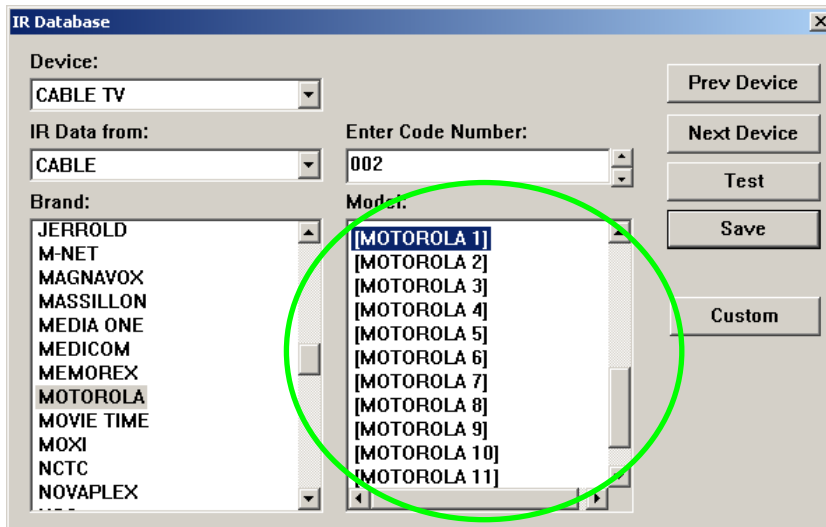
IR Database

Device:
CABLE TV

IR Data from:
CABLE

Enter Code Number:
002

Brand:
JERROLD
M-NET
MAGNAVOX
MASSILLON
MEDIA ONE
MEDICOM
MEMOREX
MOTOROLA
MOVIE TIME
MOXI
NCTC
NOVAPLEX

Model:
[MOTOROLA 1]
[MOTOROLA 2]
[MOTOROLA 3]
[MOTOROLA 4]
[MOTOROLA 5]
[MOTOROLA 6]
[MOTOROLA 7]
[MOTOROLA 8]
[MOTOROLA 9]
[MOTOROLA 10]
[MOTOROLA 11]

Prev Device
Next Device
Test
Save
Custom